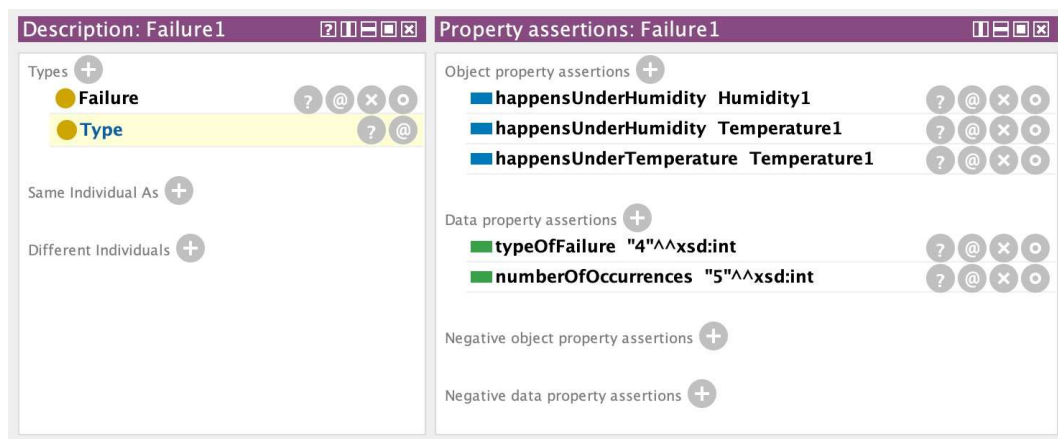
Description: Failure1

Types
Failure
Type

Same Individual As

Different Individuals

Property assertions: Failure1

Object property assertions
happensUnderHumidity Humidity1
happensUnderHumidity Temperature1
happensUnderTemperature Temperature1

Data property assertions
typeOfFailure "4"^^xsd:int
numberOfOccurrences "5"^^xsd:int

Negative object property assertions

Negative data property assertions